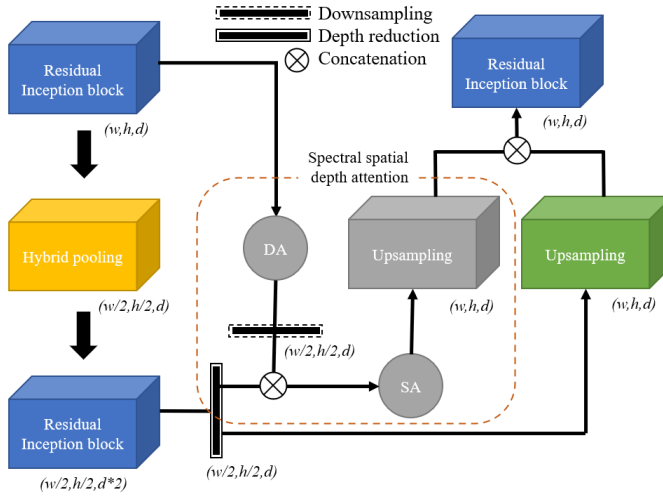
Downsampling
Depth reduction
Concatenation

Residual Inception block
(w,h,d)

Residual Inception block
(w,h,d)

Spectral spatial depth attention

DA

Upsampling
(w,h,d)

Upsampling
(w,h,d)

Hybrid pooling
(w/2,h/2,d)

(w/2,h/2,d)

SA

Residual Inception block
(w/2,h/2,d*2)

(w/2,h/2,d)